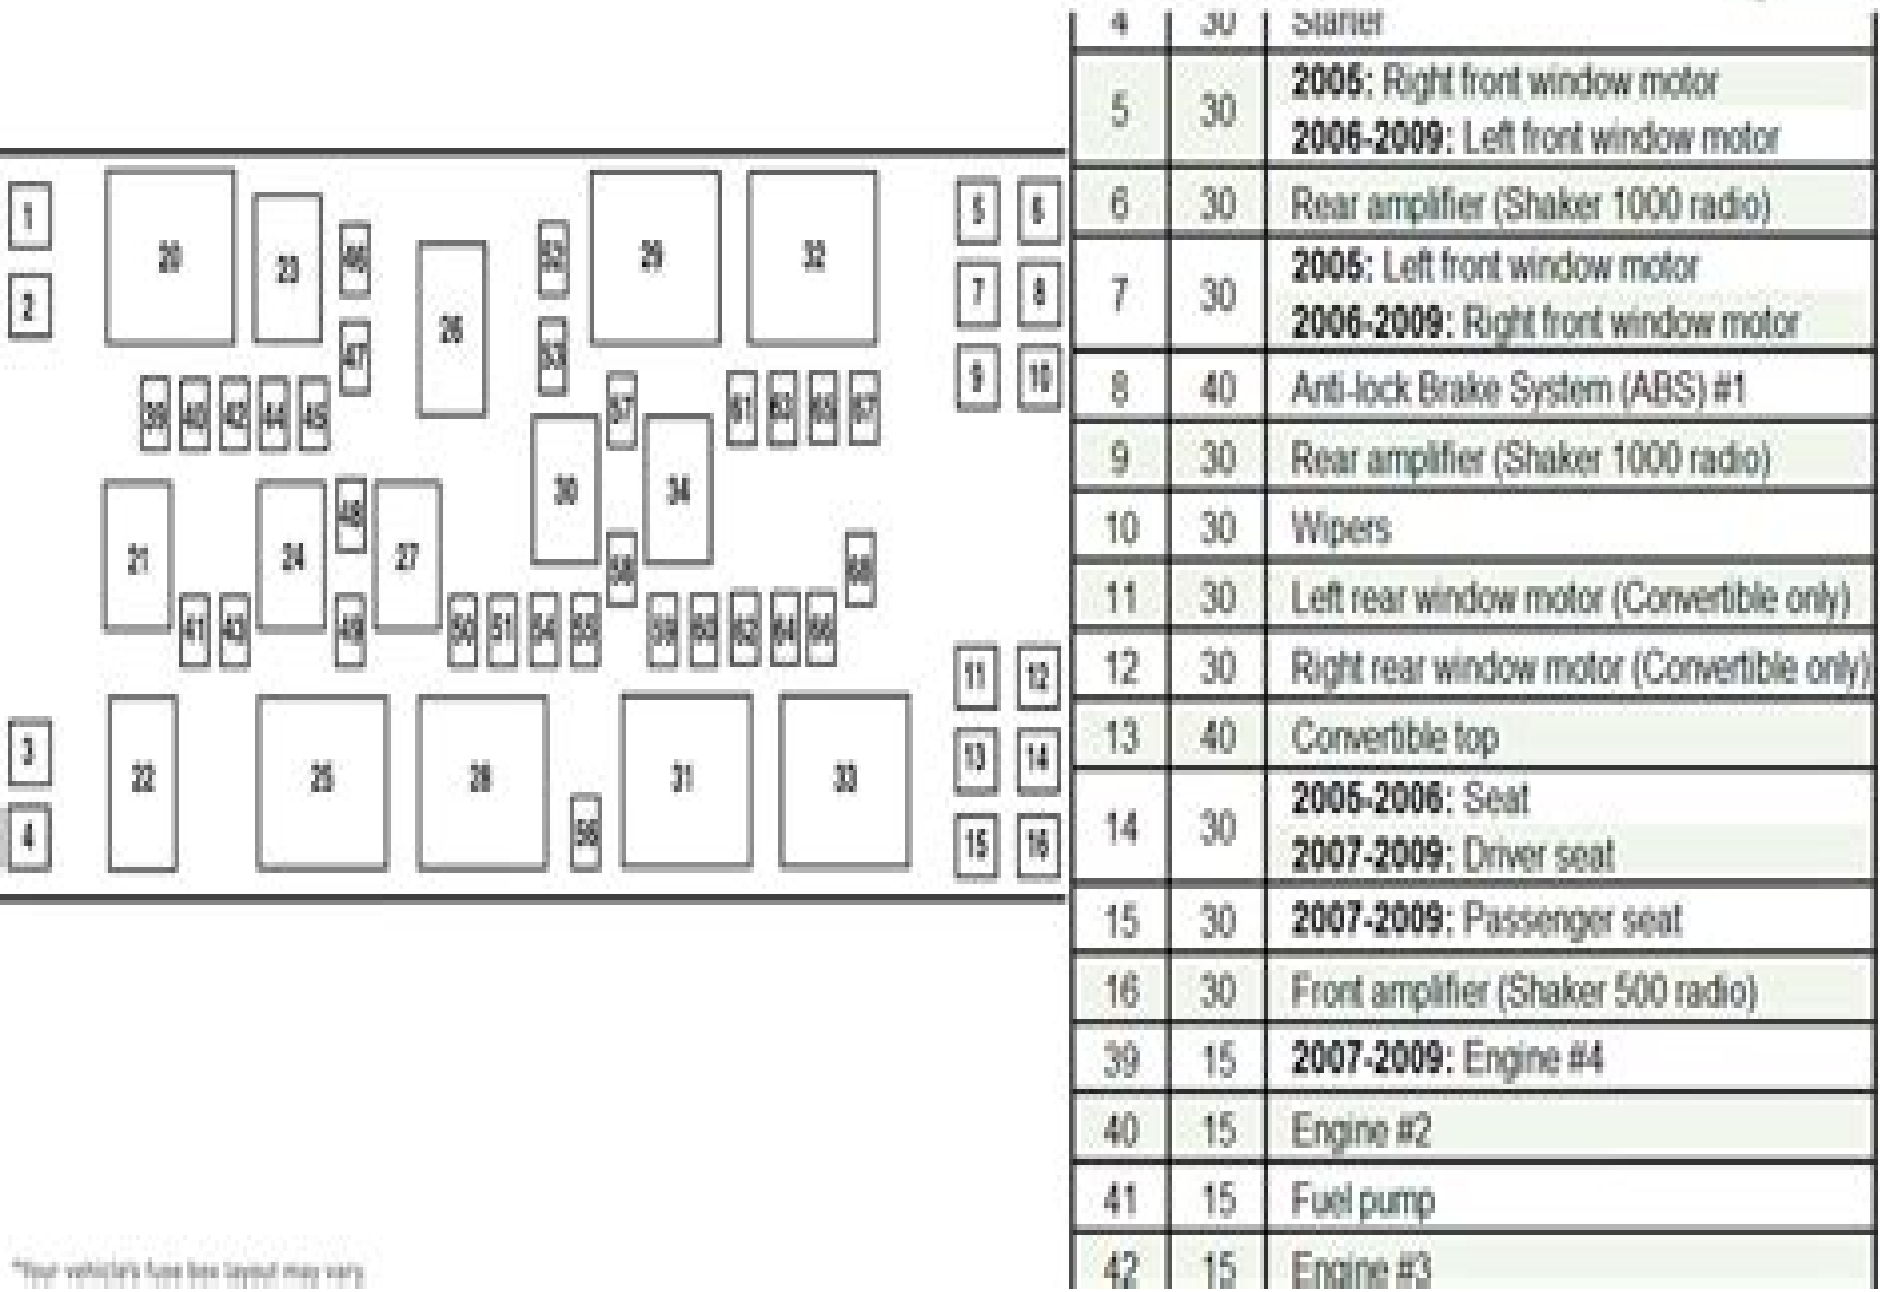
1
2
20
23
46
47
26
52
53
29
32
5
6
7
8
9
10
39
40
42
44
45
57
61
63
65
67
21
24
48
27
30
34
58
68
41
43
49
50
51
54
55
59
60
62
64
66
11
12
3
4
22
25
28
56
31
33
13
14
15
16

*Your vehicle's fuse box layout may vary

| 4 | 30 | Starter |
|---|---|---|
| 5 | 30 | 2005: Right front window motor 2006-2009: Left front window motor |
| 6 | 30 | Rear amplifier (Shaker 1000 radio) |
| 7 | 30 | 2005: Left front window motor 2006-2009: Right front window motor |
| 8 | 40 | Anti-lock Brake System (ABS) #1 |
| 9 | 30 | Rear amplifier (Shaker 1000 radio) |
| 10 | 30 | Wipers |
| 11 | 30 | Left rear window motor (Convertible only) |
| 12 | 30 | Right rear window motor (Convertible only) |
| 13 | 40 | Convertible top |
| 14 | 30 | 2005-2006: Seat 2007-2009: Driver seat |
| 15 | 30 | 2007-2009: Passenger seat |
| 16 | 30 | Front amplifier (Shaker 500 radio) |
| 39 | 15 | 2007-2009: Engine #4 |
| 40 | 15 | Engine #2 |
| 41 | 15 | Fuel pump |
| 42 | 15 | Engine #3 |